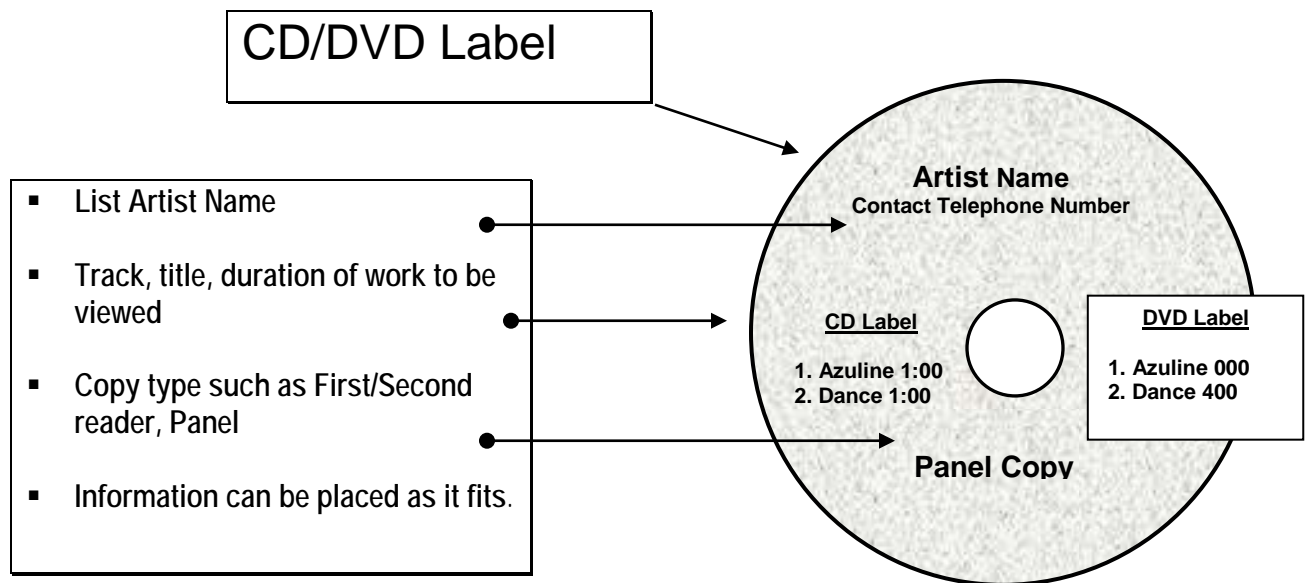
CD/DVD Label

- List Artist Name
- Track, title, duration of work to be viewed
- Copy type such as First/Second reader, Panel
- Information can be placed as it fits.

Artist Name
Contact Telephone Number

CD Label

1. Azuline 1:00
2. Dance 1:00

DVD Label

1. Azuline 000
2. Dance 400

Panel Copy